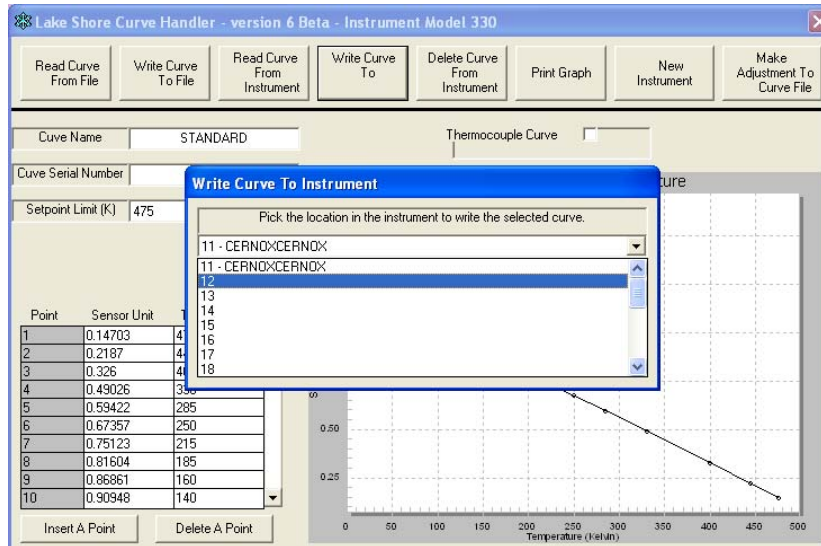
Lake Shore Curve Handler - version 6 Beta - Instrument Model 330

Read Curve From File
Write Curve To File
Read Curve From Instrument
Write Curve To
Delete Curve From Instrument
Print Graph
New Instrument
Make Adjustment To Curve File

Cuve Name
STANDARD
Thermocouple Curve
Cuve Serial Number
Setpoint Limit (K)
475

Write Curve To Instrument
Pick the location in the instrument to write the selected curve.
11 - CERNOXCERNOX
11 - CERNOXCERNOX
12
13
14
15
16
17
18

ture

| Point | Sensor Unit | T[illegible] |
|---|---|---|
| 1 | 0.14703 | 4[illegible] |
| 2 | 0.2187 | 4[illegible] |
| 3 | 0.326 | 4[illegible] |
| 4 | 0.49026 | 3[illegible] |
| 5 | 0.59422 | 285 |
| 6 | 0.67357 | 250 |
| 7 | 0.75123 | 215 |
| 8 | 0.81604 | 185 |
| 9 | 0.86861 | 160 |
| 10 | 0.90948 | 140 |

Insert A Point
Delete A Point

0.50
0.25
0 50 100 150 200 250 300 350 400 450 500
Temperature (Kelvin)